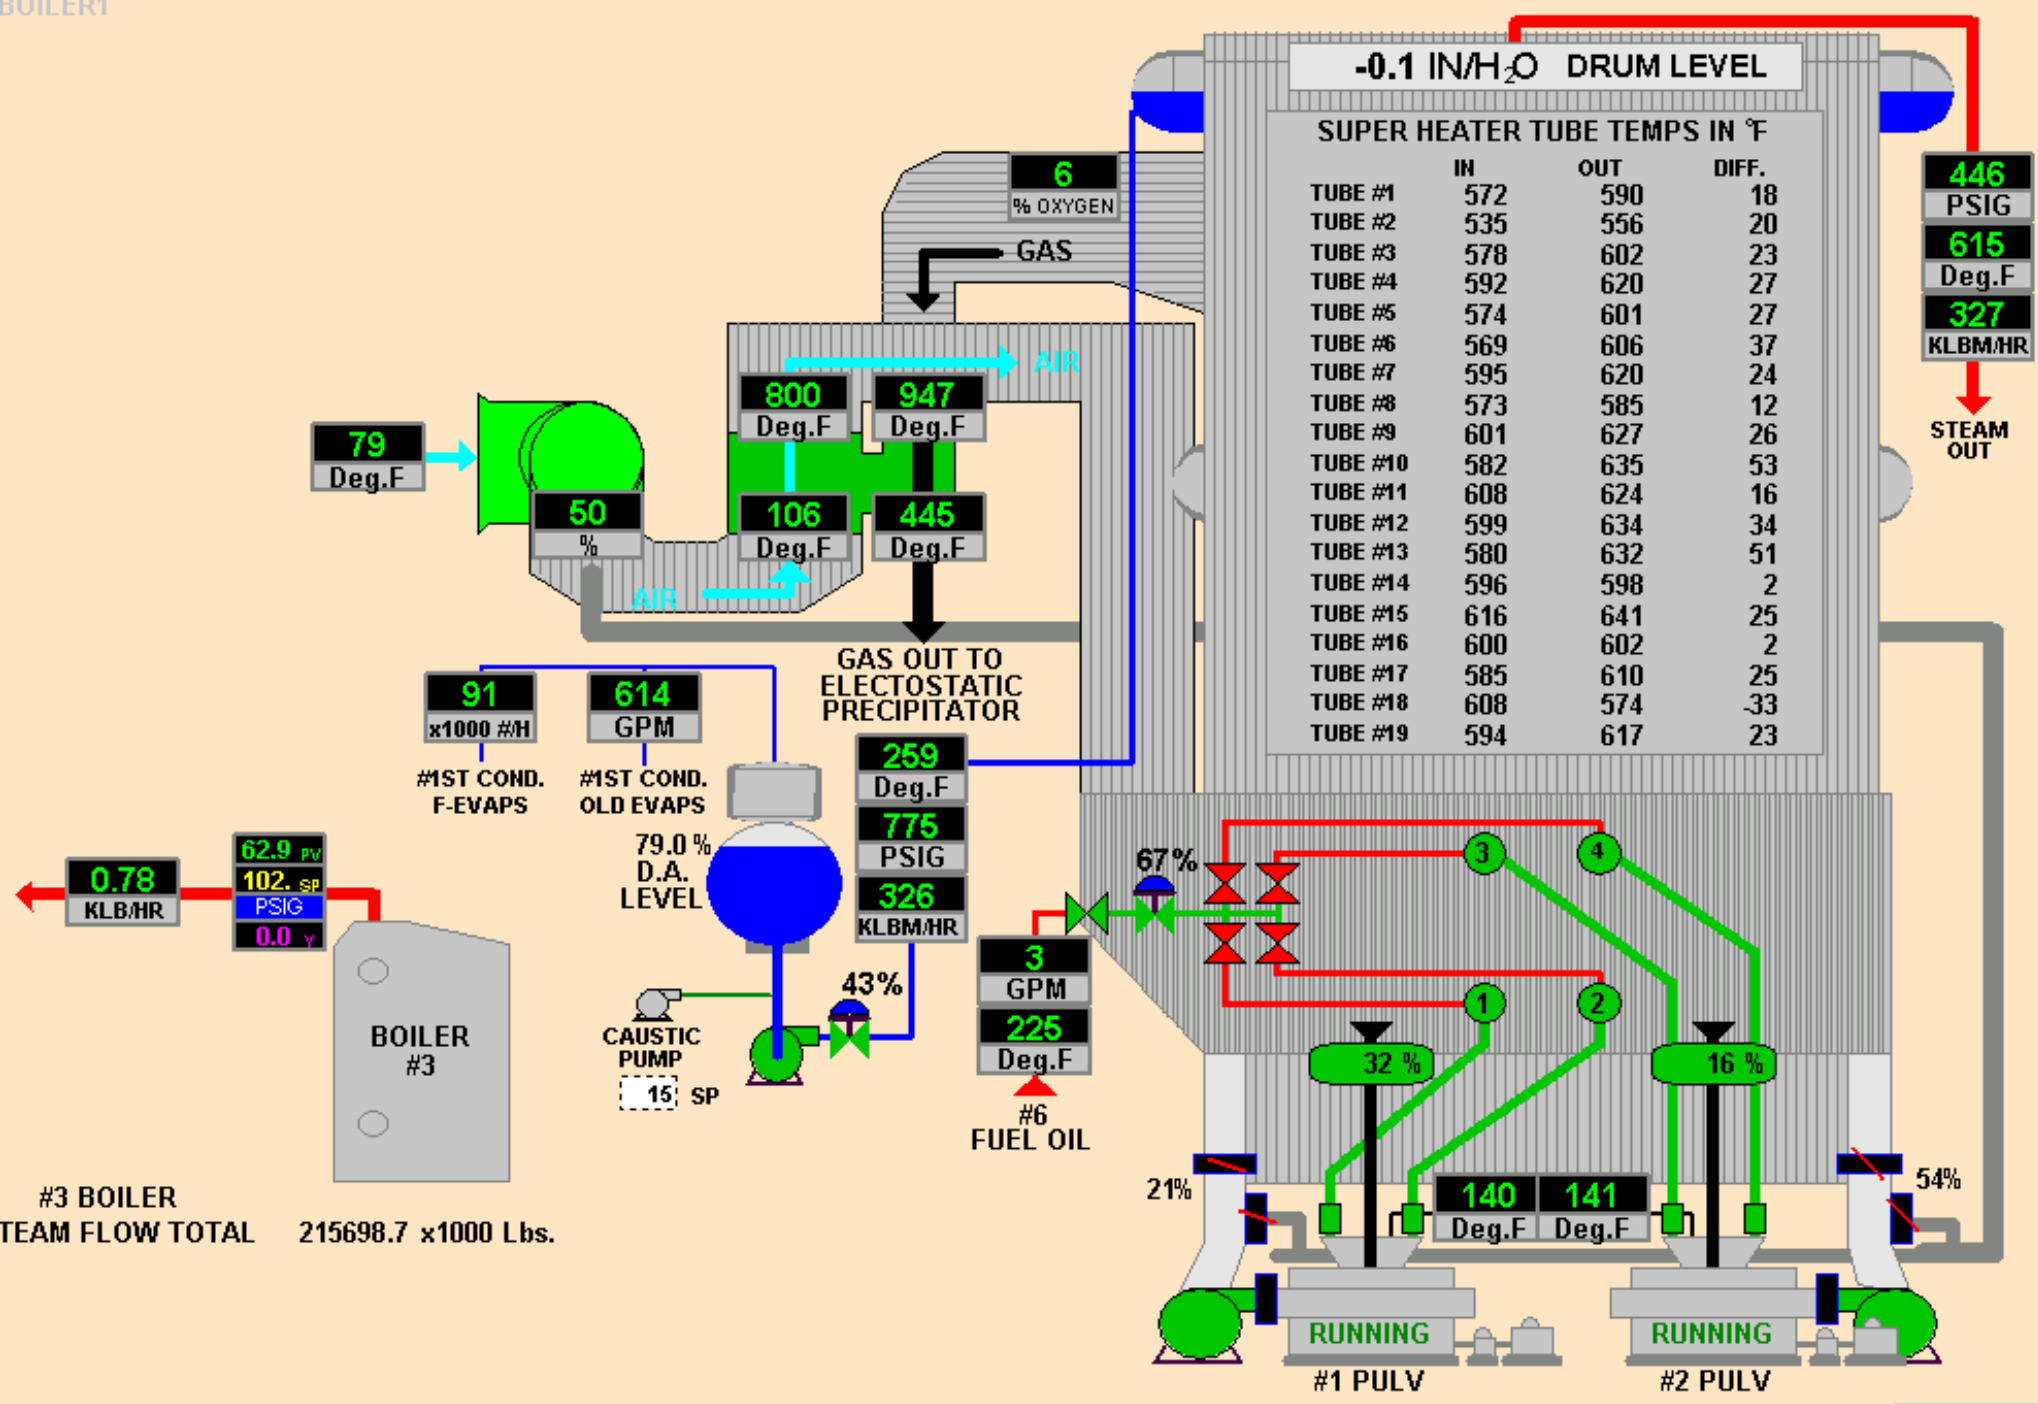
BOILER1

-0.1 IN/H$_2$O DRUM LEVEL

SUPER HEATER TUBE TEMPS IN °F

| | IN | OUT | DIFF. |
|---|---|---|---|
| TUBE #1 | 572 | 590 | 18 |
| TUBE #2 | 535 | 556 | 20 |
| TUBE #3 | 578 | 602 | 23 |
| TUBE #4 | 592 | 620 | 27 |
| TUBE #5 | 574 | 601 | 27 |
| TUBE #6 | 569 | 606 | 37 |
| TUBE #7 | 595 | 620 | 24 |
| TUBE #8 | 573 | 585 | 12 |
| TUBE #9 | 601 | 627 | 26 |
| TUBE #10 | 582 | 635 | 53 |
| TUBE #11 | 608 | 624 | 16 |
| TUBE #12 | 599 | 634 | 34 |
| TUBE #13 | 580 | 632 | 51 |
| TUBE #14 | 596 | 598 | 2 |
| TUBE #15 | 616 | 641 | 25 |
| TUBE #16 | 600 | 602 | 2 |
| TUBE #17 | 585 | 610 | 25 |
| TUBE #18 | 608 | 574 | -33 |
| TUBE #19 | 594 | 617 | 23 |

446 PSIG
615 Deg.F
327 KLBM/HR
STEAM OUT

6 % OXYGEN
GAS
AIR
79 Deg.F
800 Deg.F
947 Deg.F
50 %
106 Deg.F
445 Deg.F
AIR
GAS OUT TO ELECTOSTATIC PRECIPITATOR

91 x1000 #/H
#1ST COND. F-EVAPS
614 GPM
#1ST COND. OLD EVAPS
259 Deg.F
775 PSIG
326 KLBM/HR
79.0 % D.A. LEVEL

0.78 KLB/HR
62.9 PV
102. SP
PSIG
0.0 Y

BOILER #3
CAUSTIC PUMP
15 SP
43%
67%
3 GPM
225 Deg.F
#6 FUEL OIL

3
4
1
2
32 %
16 %
21%
54%
140 Deg.F
141 Deg.F
RUNNING
#1 PULV
RUNNING
#2 PULV

#3 BOILER
TEAM FLOW TOTAL 215698.7 x1000 Lbs.